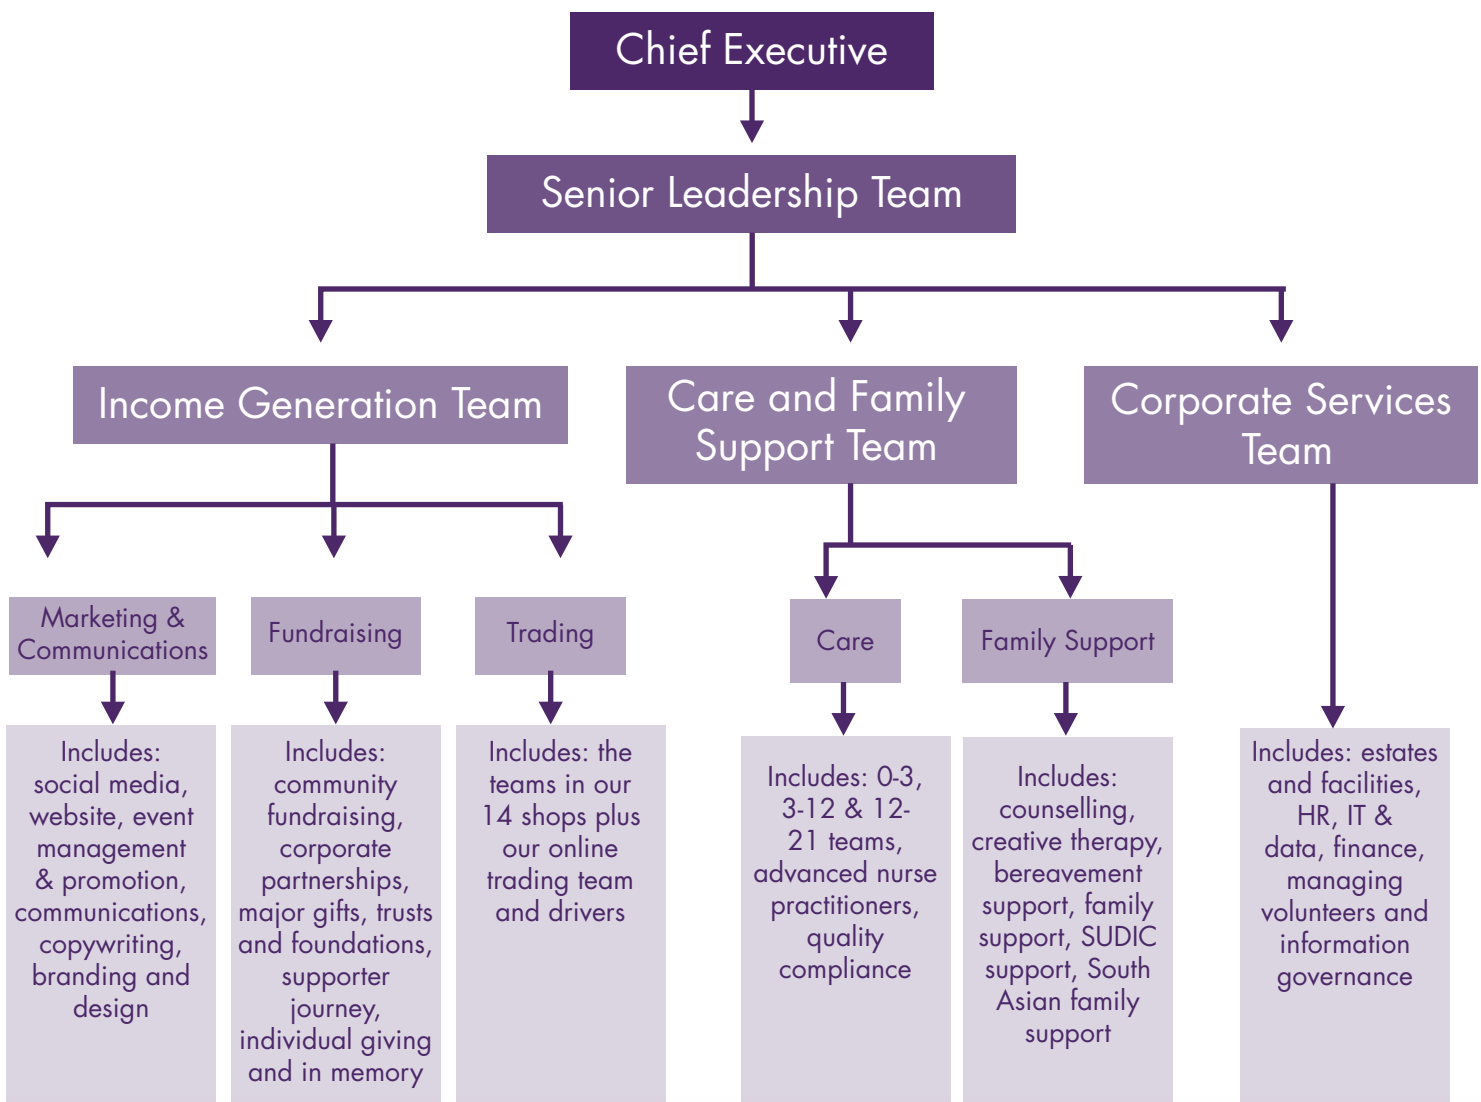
Chief Executive

Senior Leadership Team

Income Generation Team

Care and Family Support Team

Corporate Services Team

Marketing & Communications

Fundraising

Trading

Care

Family Support

Includes: social media, website, event management & promotion, communications, copywriting, branding and design

Includes: community fundraising, corporate partnerships, major gifts, trusts and foundations, supporter journey, individual giving and in memory

Includes: the teams in our 14 shops plus our online trading team and drivers

Includes: 0-3, 3-12 & 12-21 teams, advanced nurse practitioners, quality compliance

Includes: counselling, creative therapy, bereavement support, family support, SUDIC support, South Asian family support

Includes: estates and facilities, HR, IT & data, finance, managing volunteers and information governance